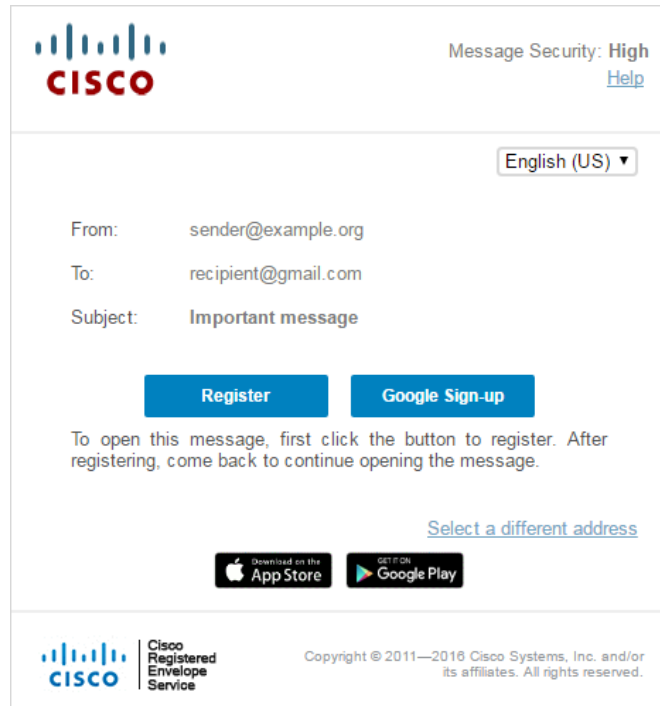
CISCO

Message Security: High
Help

English (US) ▼

From: sender@example.org

To: recipient@gmail.com

Subject: Important message

Register

Google Sign-up

To open this message, first click the button to register. After registering, come back to continue opening the message.

Select a different address

Download on the App Store

GET IT ON Google Play

CISCO

Cisco Registered Envelope Service

Copyright © 2011—2016 Cisco Systems, Inc. and/or its affiliates. All rights reserved.